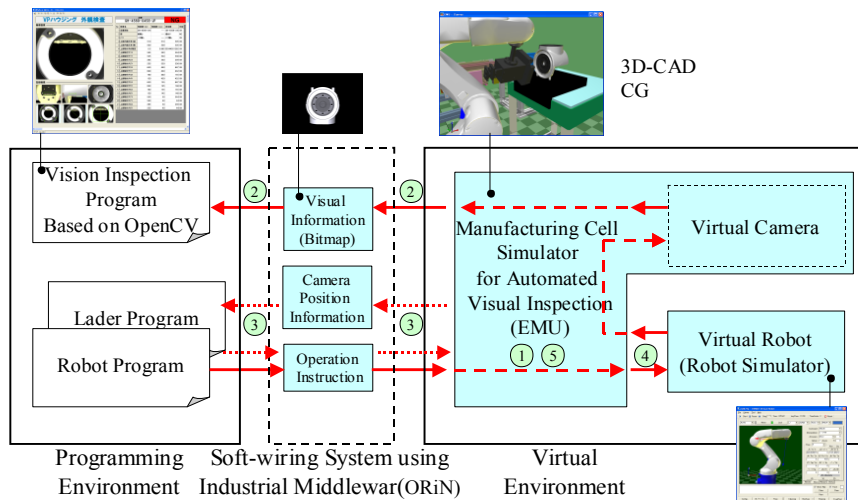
VPハウジング 外観検査

3D-CAD
CG

Vision Inspection Program Based on OpenCV

2

Visual Information (Bitmap)

2

Manufacturing Cell Simulator for Automated Visual Inspection (EMU)

Virtual Camera

Camera Position Information

Lader Program

3

3

Robot Program

Operation Instruction

1 5

4

Virtual Robot (Robot Simulator)

Programming Environment

Soft-wiring System using Industrial Middlewar(ORiN)

Virtual Environment